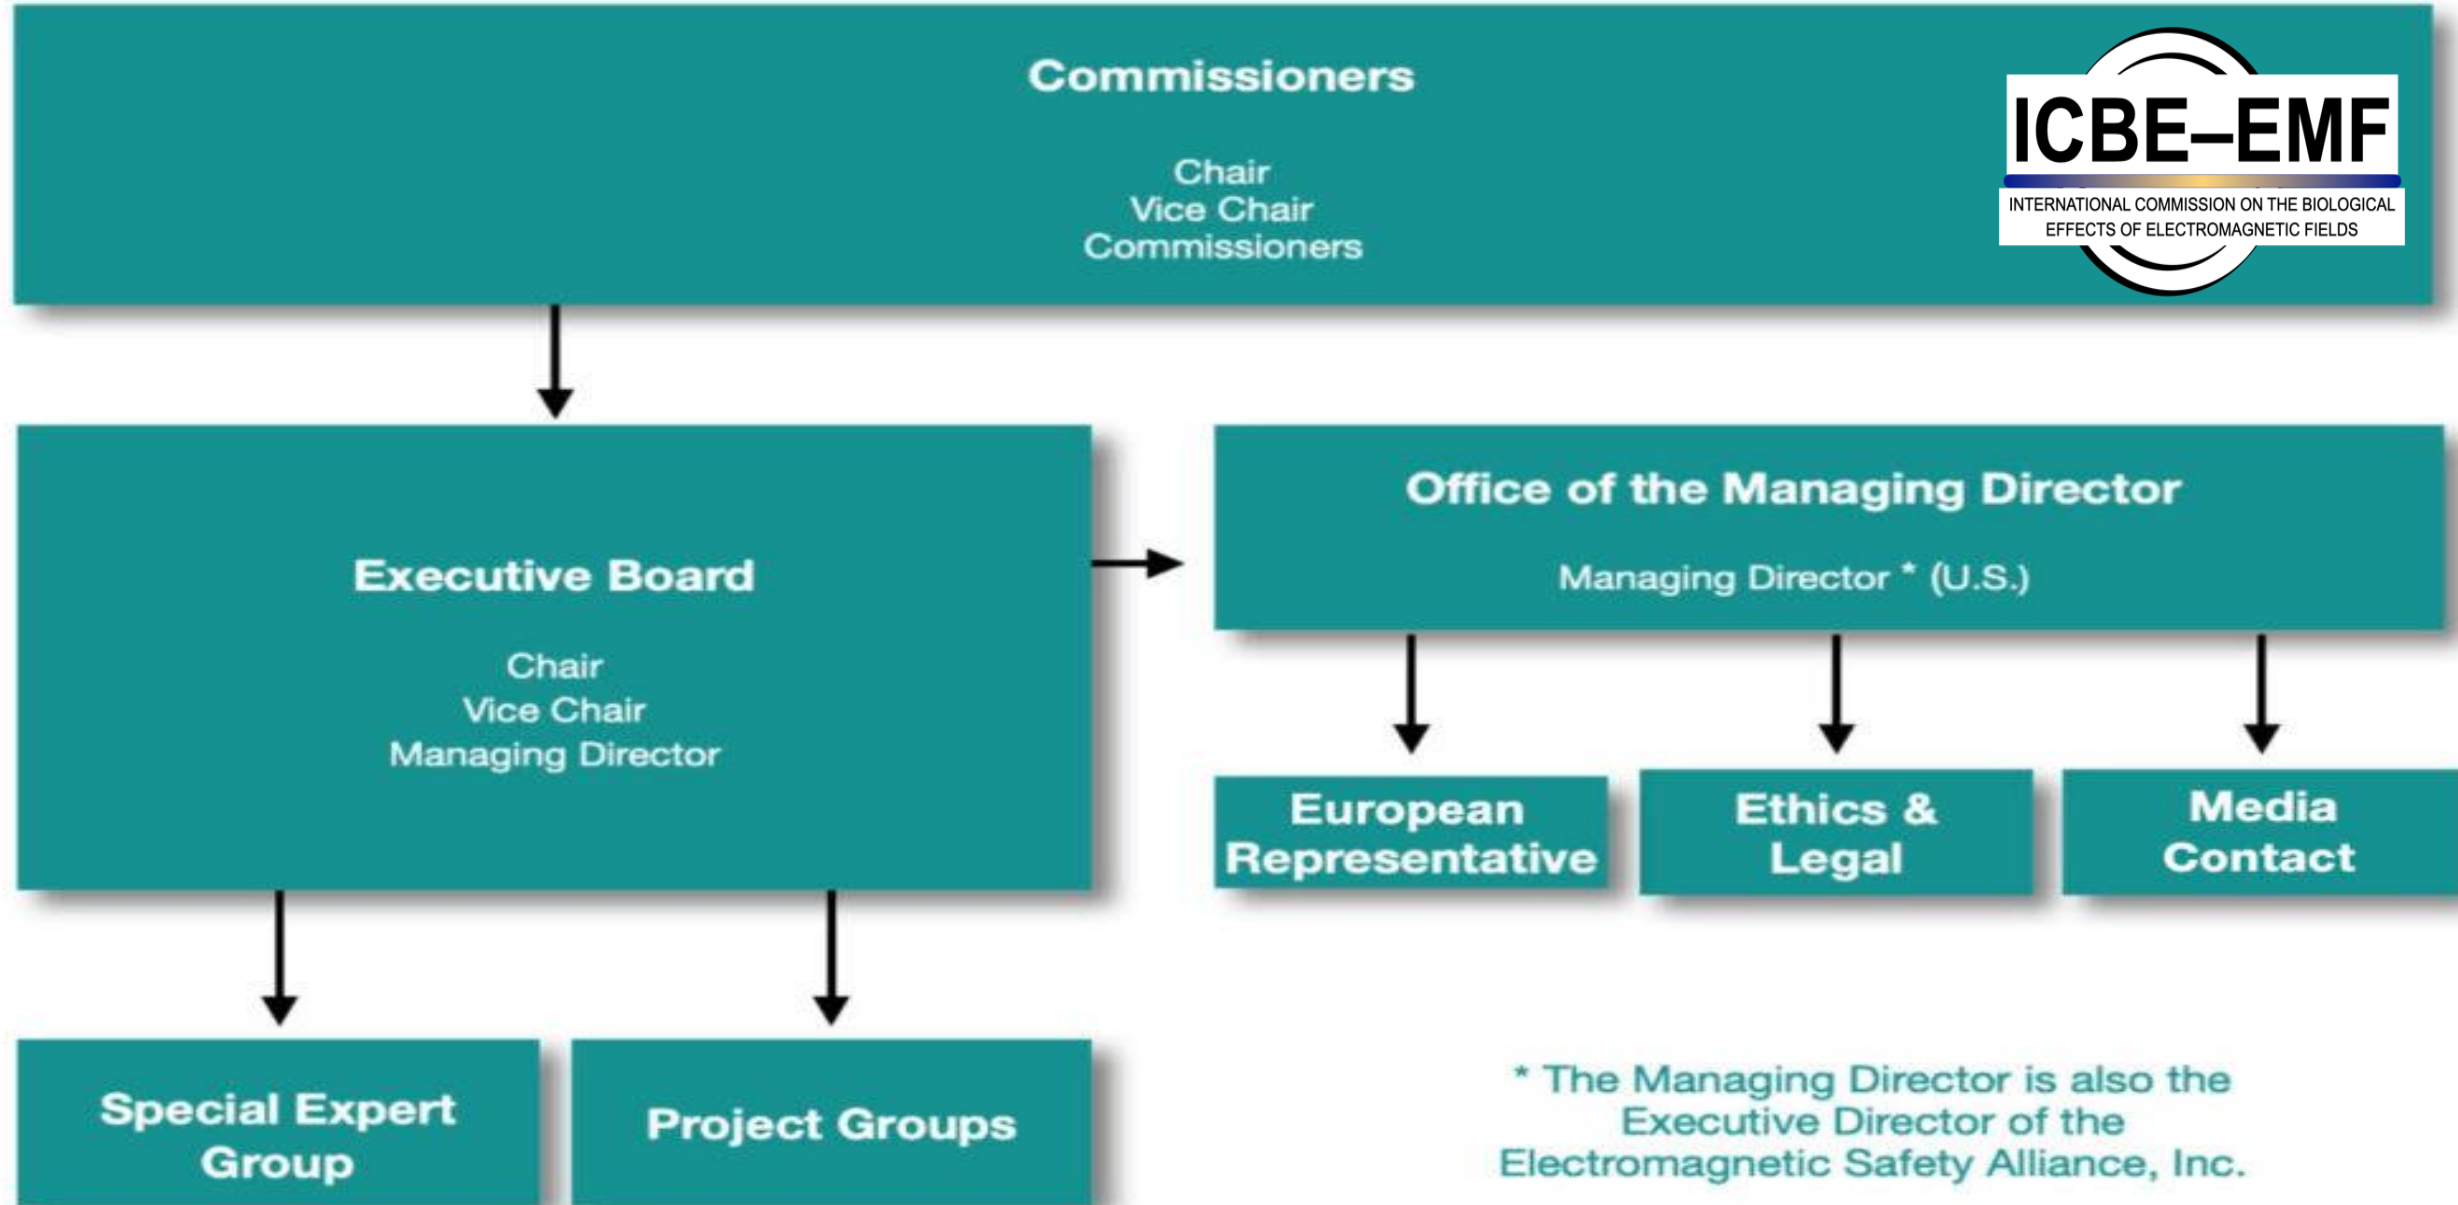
Commissioners

Chair
Vice Chair
Commissioners

ICBE–EMF
INTERNATIONAL COMMISSION ON THE BIOLOGICAL EFFECTS OF ELECTROMAGNETIC FIELDS

Executive Board

Chair
Vice Chair
Managing Director

Office of the Managing Director

Managing Director * (U.S.)

European Representative

Ethics & Legal

Media Contact

Special Expert Group

Project Groups

* The Managing Director is also the Executive Director of the Electromagnetic Safety Alliance, Inc.